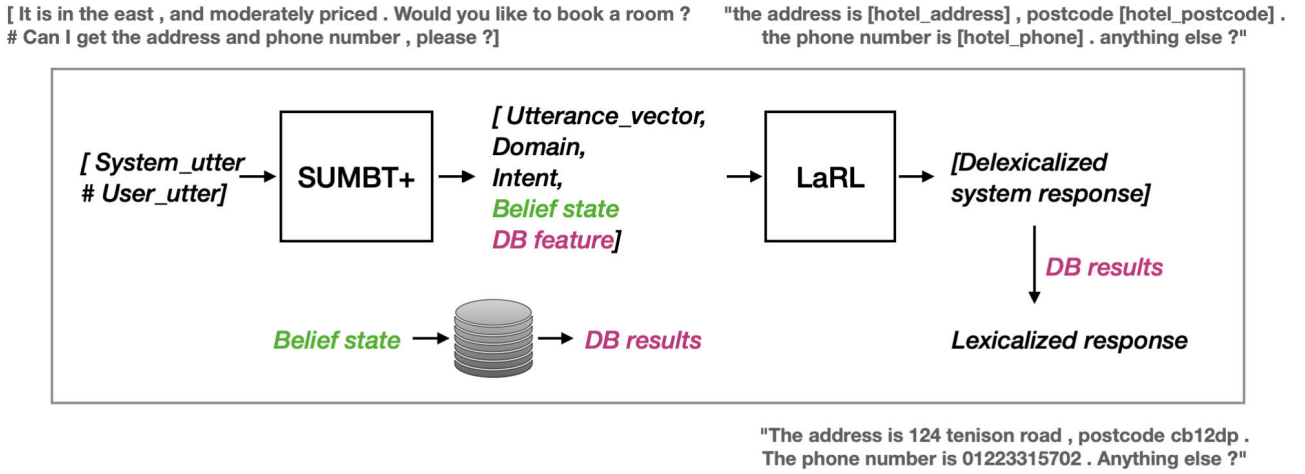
[ It is in the east , and moderately priced . Would you like to book a room ? # Can I get the address and phone number , please ?]

"the address is [hotel_address] , postcode [hotel_postcode] . the phone number is [hotel_phone] . anything else ?"

[ System_utter # User_utter]

SUMBT+

[ Utterance_vector, Domain, Intent, Belief state DB feature]

LaRL

[Delexicalized system response]

DB results

Belief state

DB results

Lexicalized response

"The address is 124 tenison road , postcode cb12dp . The phone number is 01223315702 . Anything else ?"